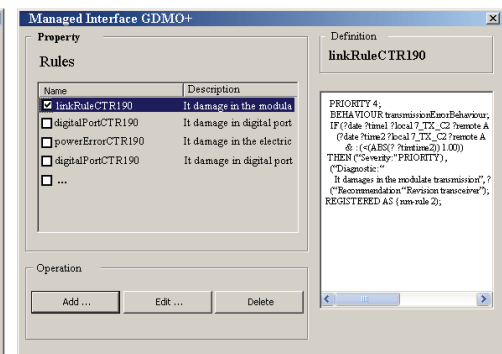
Managed Interface GDMO+

Property

Rules

| Name | Description |
|---|---|
| ☑ linkRuleCTR190 | It damage in the modula |
| ☐ digitalPortCTR190 | It damage in digital port |
| ☐ powerErrorCTR190 | It damage in the electric |
| ☐ digitalPortCTR190 | It damage in digital port |
| ☐ ... | |

Operation

Add ...

Edit ...

Delete

Definition

linkRuleCTR190

PRIORITY 4;
BEHAVIOUR transmissionErrorBehaviour;
IF (?date ?time1 ?local ?_TX_C2 ?remote A
(?date ?time2 ?local ?_TX_C2 ?remote A
& : (<(ABS(? ?timtime2)) 1.00))
THEN ("Severity:"PRIORITY) ,
("Diagnostic: "
It damages in the modulate transmission", ?
("Recommendation "Revision transceiver");
REGISTERED AS {nm-rule 2};